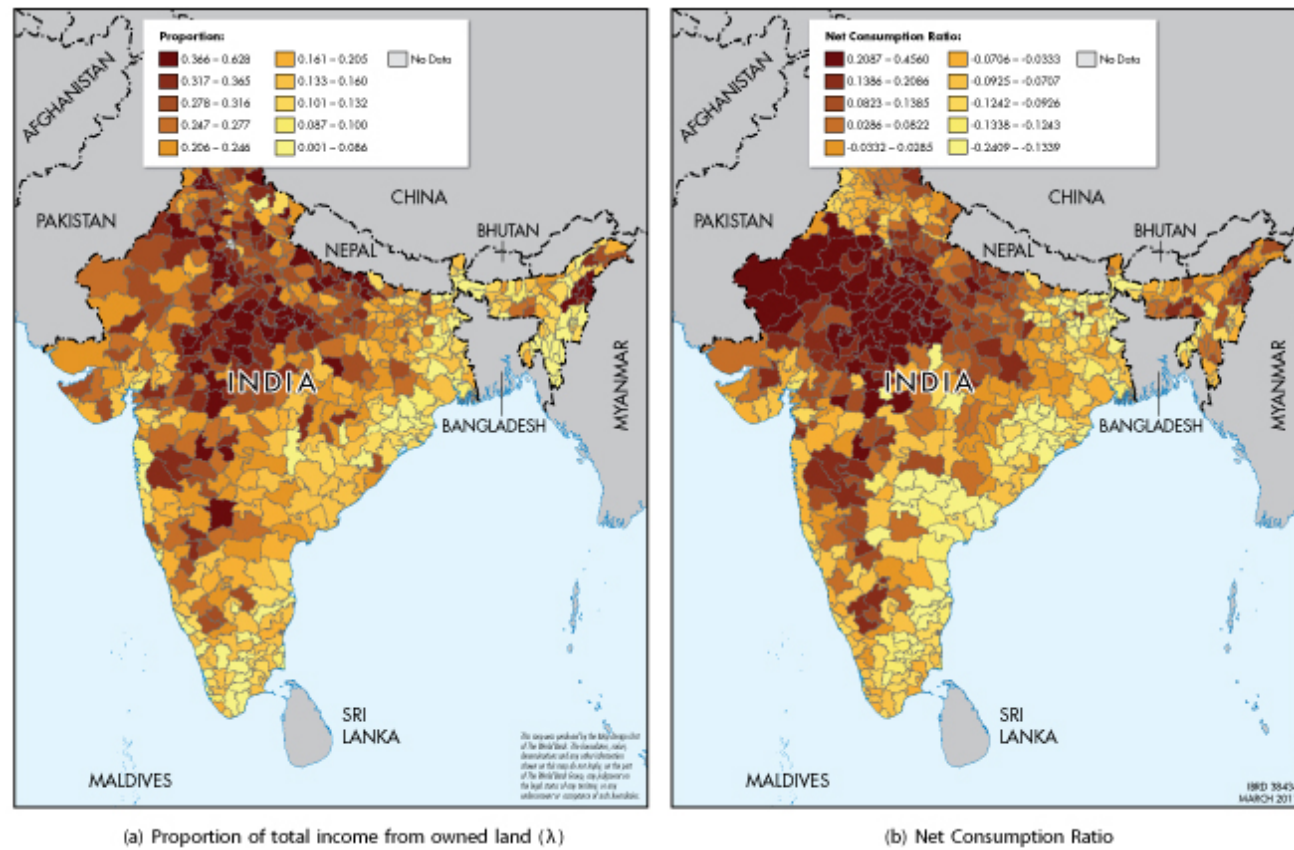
Proportion:

0.366 – 0.628
0.317 – 0.365
0.278 – 0.316
0.247 – 0.277
0.206 – 0.246
0.161 – 0.205
0.133 – 0.160
0.101 – 0.132
0.087 – 0.100
0.001 – 0.086
No Data

AFGHANISTAN
PAKISTAN
CHINA
NEPAL
BHUTAN
INDIA
BANGLADESH
MYANMAR
SRI LANKA
MALDIVES

This map was produced by the Map Design Unit of The World Bank. The boundaries, colors, denominations and any other information shown on this map do not imply, on the part of The World Bank Group, any judgment on the legal status of any territory, or any endorsement or acceptance of such boundaries.

(a) Proportion of total income from owned land (λ)

Net Consumption Ratio:

0.2087 – 0.4560
0.1386 – 0.2086
0.0823 – 0.1385
0.0286 – 0.0822
-0.0332 – 0.0285
-0.0706 – -0.0333
-0.0925 – -0.0707
-0.1242 – -0.0926
-0.1338 – -0.1243
-0.2409 – -0.1339
No Data

AFGHANISTAN
PAKISTAN
CHINA
NEPAL
BHUTAN
INDIA
BANGLADESH
MYANMAR
SRI LANKA
MALDIVES

IBRD 3843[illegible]
MARCH 201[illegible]

(b) Net Consumption Ratio